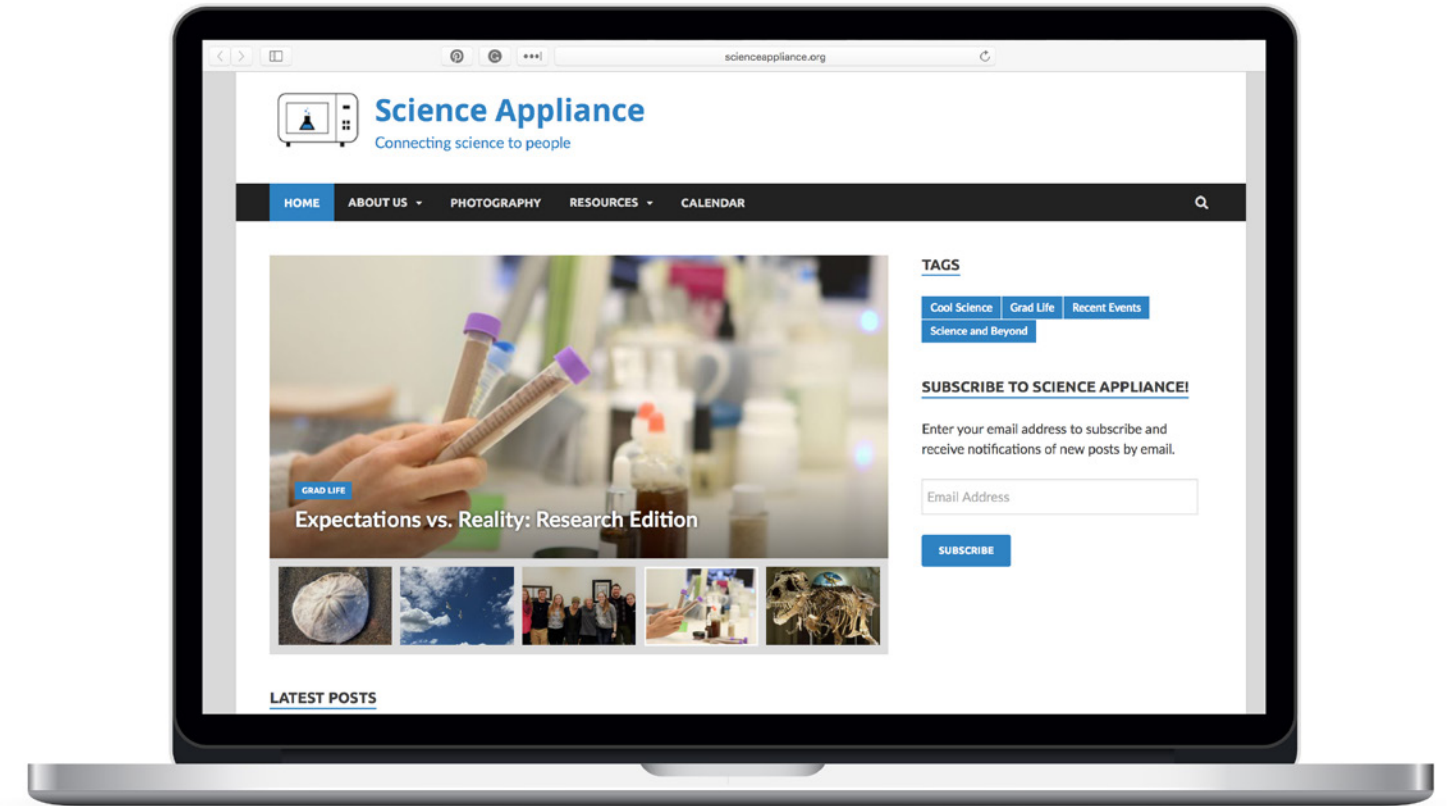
scienceappliance.org

Science Appliance
Connecting science to people

HOME ABOUT US PHOTOGRAPHY RESOURCES CALENDAR

GRAD LIFE
Expectations vs. Reality: Research Edition

TAGS
Cool Science Grad Life Recent Events Science and Beyond

SUBSCRIBE TO SCIENCE APPLIANCE!
Enter your email address to subscribe and receive notifications of new posts by email.

Email Address

SUBSCRIBE

LATEST POSTS